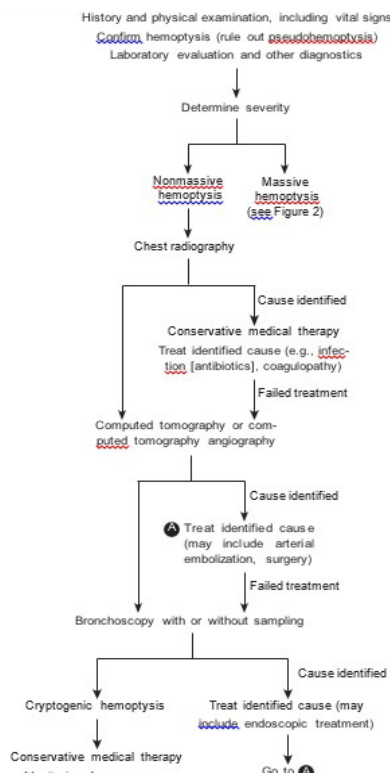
History and physical examination, including vital signs
Confirm hemoptysis (rule out pseudohemoptysis)
Laboratory evaluation and other diagnostics

Determine severity

Nonmassive hemoptysis

Massive hemoptysis (see Figure 2)

Chest radiography

Cause identified

Conservative medical therapy
Treat identified cause (e.g., infection [antibiotics], coagulopathy)

Failed treatment

Computed tomography or computed tomography angiography

Cause identified

A Treat identified cause (may include arterial embolization, surgery)

Failed treatment

Bronchoscopy with or without sampling

Cause identified

Cryptogenic hemoptysis

Treat identified cause (may include endoscopic treatment)

Conservative medical therapy
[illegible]

Go to A